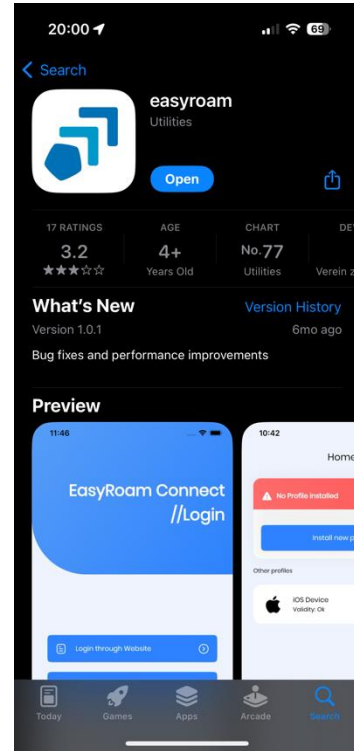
20:00
69

Search

easyroam
Utilities

Open

17 RATINGS
3.2
★★★☆☆

AGE
4+
Years Old

CHART
No.77
Utilities

DE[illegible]
Verein z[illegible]

What's New
Version History
Version 1.0.1
6mo ago

Bug fixes and performance improvements

Preview

11:46

EasyRoam Connect
//Login

Login through Website

10:42

Home

No Profile Installed

Install new p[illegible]

Other profiles

iOS Device
Validity: Ok

Today
Games
Apps
Arcade
Search